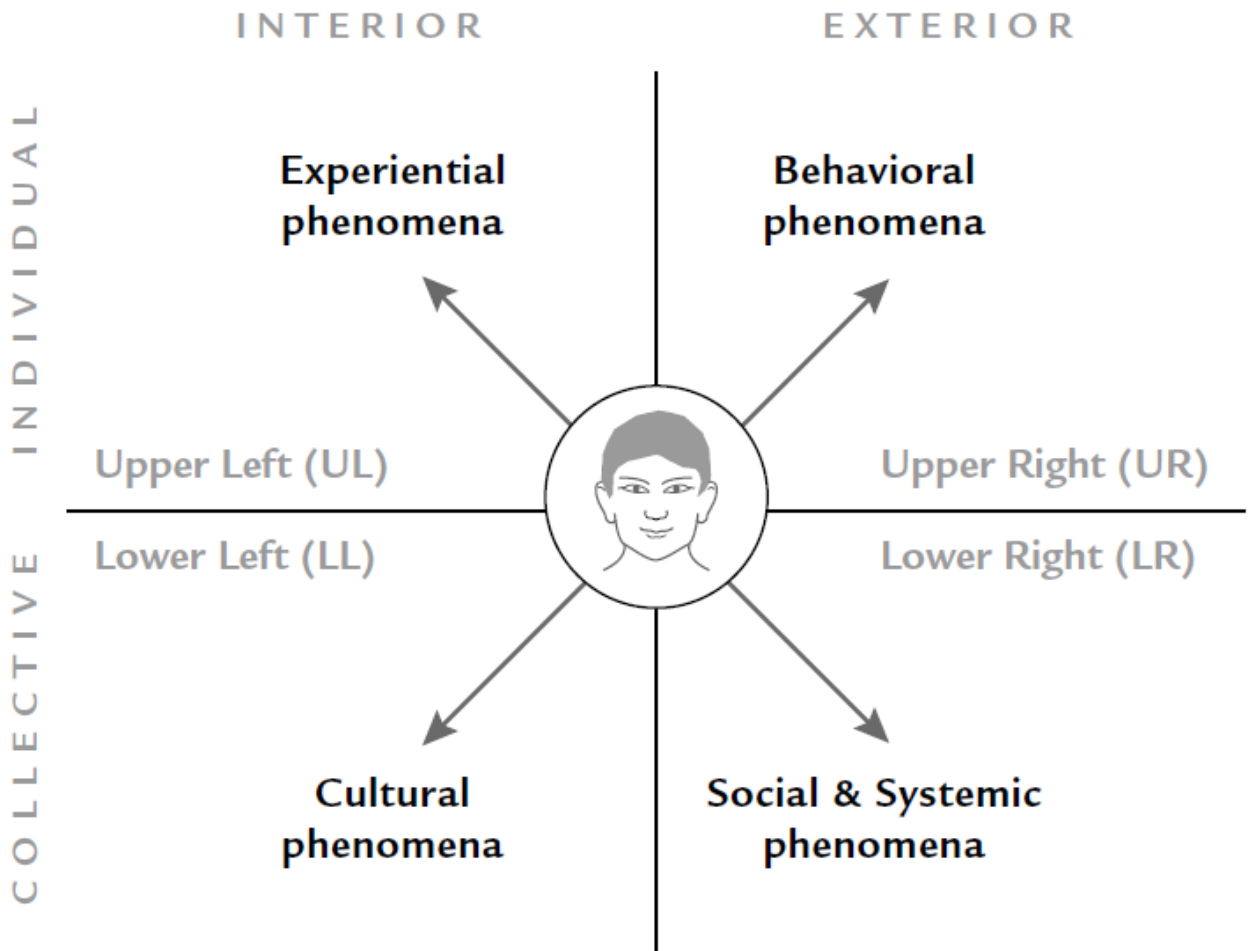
INTERIOR

EXTERIOR

INDIVIDUAL

COLLECTIVE

Experiential phenomena

Behavioral phenomena

Upper Left (UL)

Upper Right (UR)

Lower Left (LL)

Lower Right (LR)

Cultural phenomena

Social & Systemic phenomena